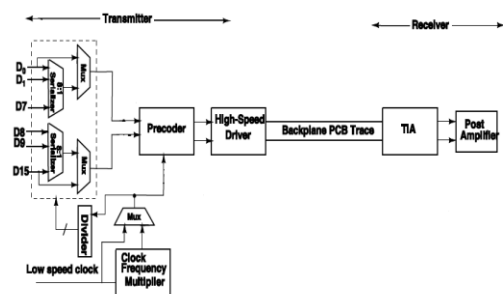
Transmitter

Receiver

$D_0$
$D_1$
D7
8:1 Serializer
Mux
D8
D9
D15
8:1 Serializer
Mux
Precoder
High-Speed Driver
Backplane PCB Trace
TIA
Post Amplifier
Divider
Mux
Low speed clock
Clock Frequency Multiplier